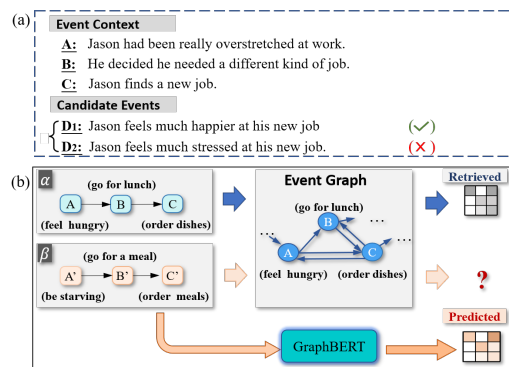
(a)

Event Context

A: Jason had been really overstretched at work.

B: He decided he needed a different kind of job.

C: Jason finds a new job.

Candidate Events

D1: Jason feels much happier at his new job ✓

D2: Jason feels much stressed at his new job. ✗

(b)

$\alpha$

(go for lunch)

A B C

(feel hungry) (order dishes)

$\beta$

(go for a meal)

A' B' C'

(be starving) (order meals)

Event Graph

(go for lunch)

B

A C

(feel hungry) (order dishes)

Retrieved

?

GraphBERT

Predicted